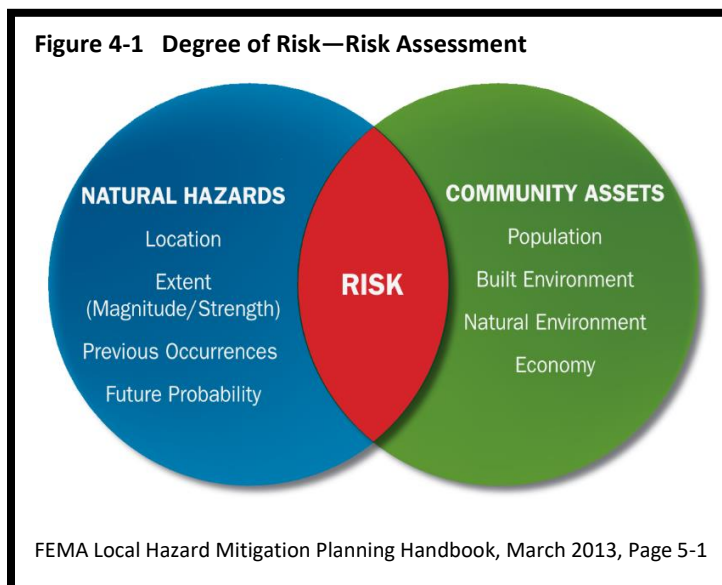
**Figure 4-1 Degree of Risk—Risk Assessment**

NATURAL HAZARDS
Location
Extent (Magnitude/Strength)
Previous Occurrences
Future Probability

RISK

COMMUNITY ASSETS
Population
Built Environment
Natural Environment
Economy

FEMA Local Hazard Mitigation Planning Handbook, March 2013, Page 5-1